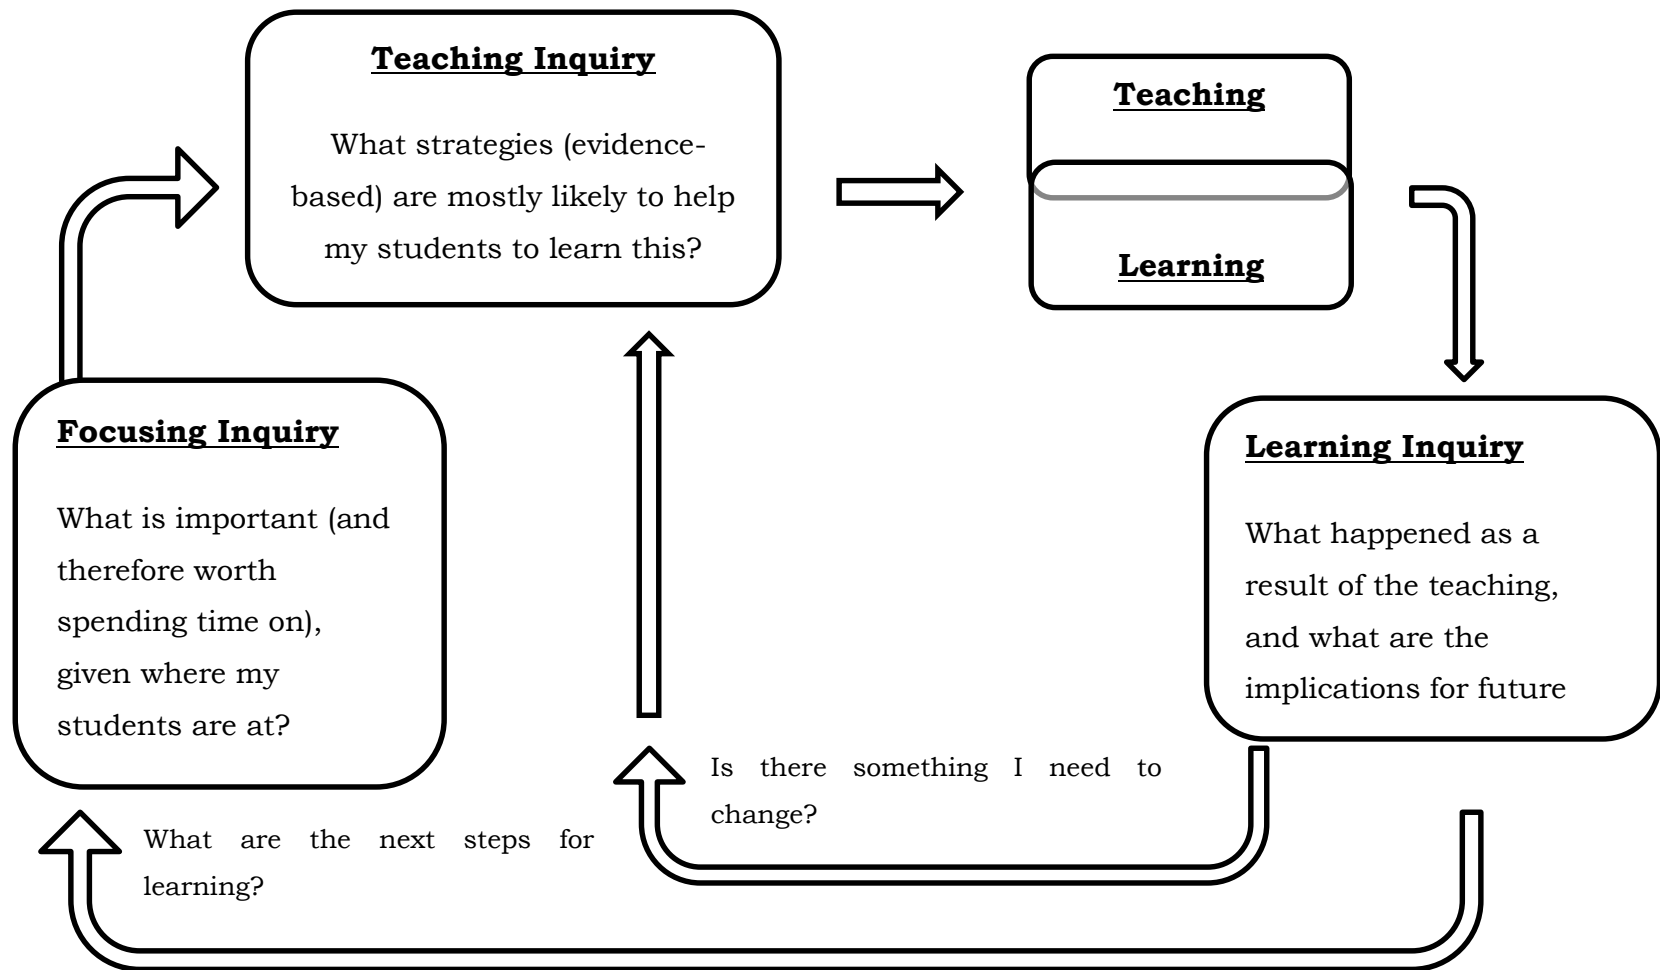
Teaching Inquiry

What strategies (evidence-based) are mostly likely to help my students to learn this?

Teaching

Learning

Focusing Inquiry

What is important (and therefore worth spending time on), given where my students are at?

Learning Inquiry

What happened as a result of the teaching, and what are the implications for future

Is there something I need to change?

What are the next steps for learning?